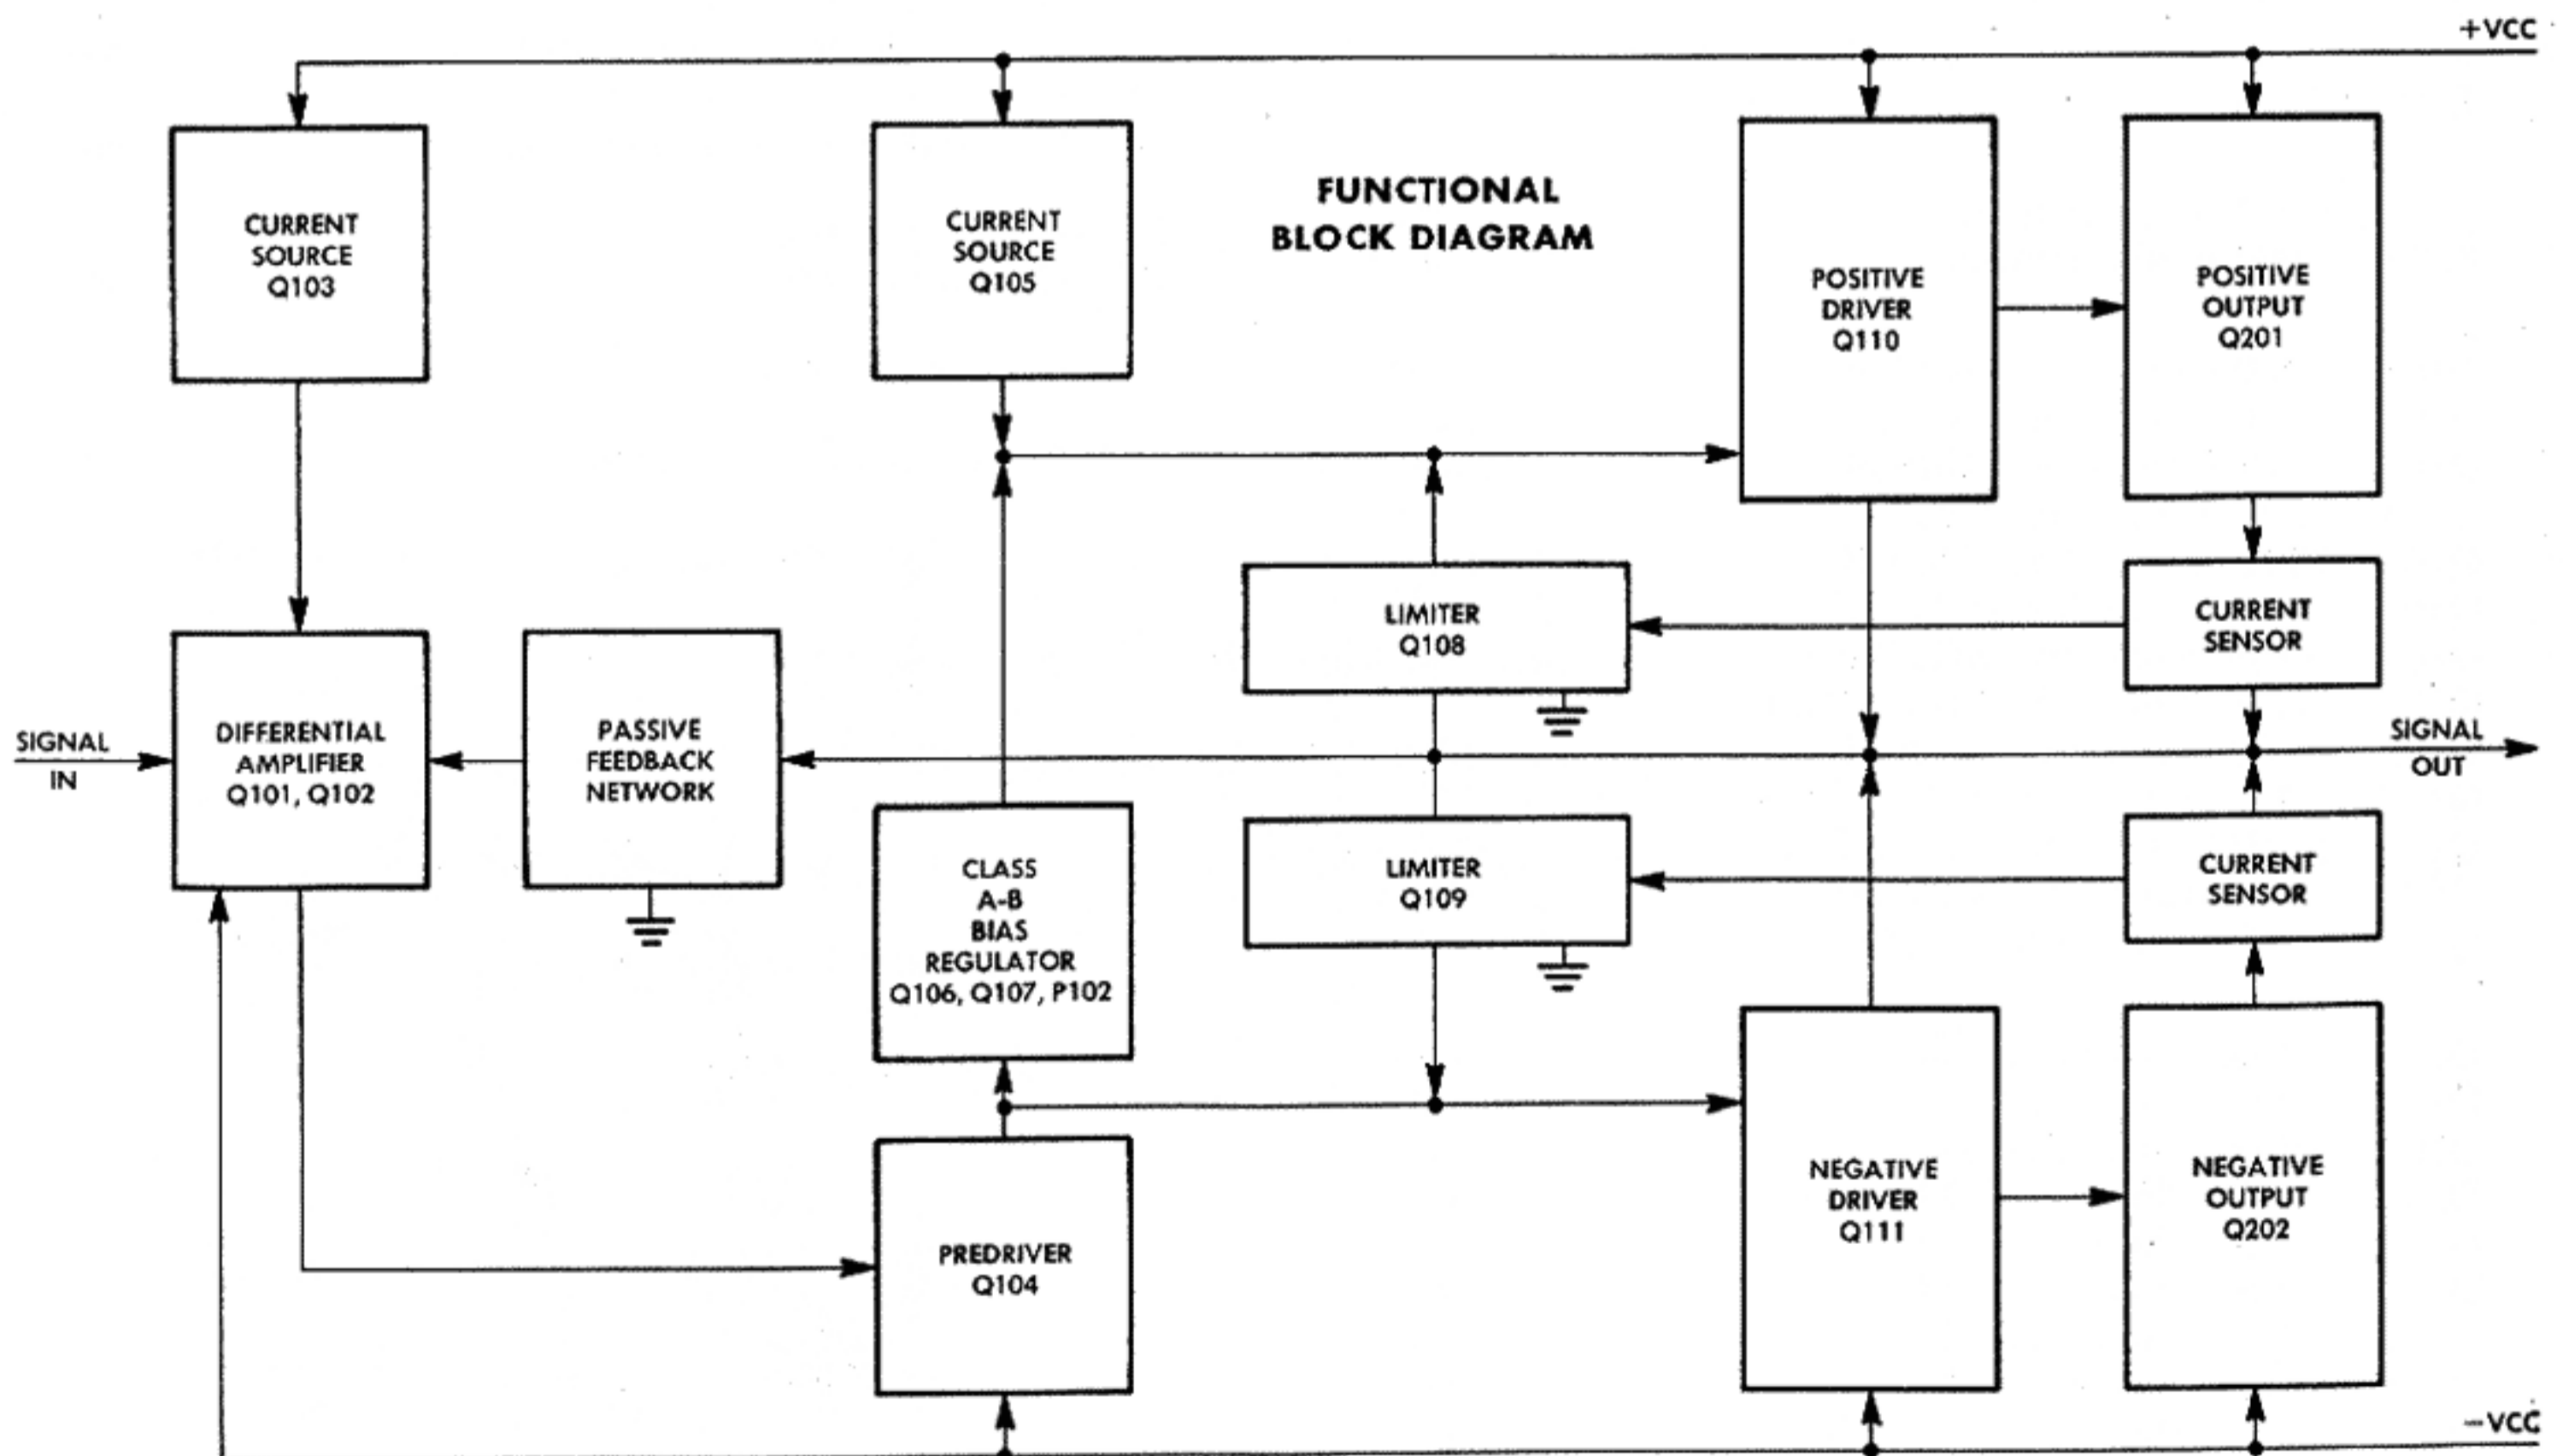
+VCC

CURRENT SOURCE Q103

CURRENT SOURCE Q105

FUNCTIONAL BLOCK DIAGRAM

POSITIVE DRIVER Q110

POSITIVE OUTPUT Q201

LIMITER Q108

CURRENT SENSOR

SIGNAL IN

DIFFERENTIAL AMPLIFIER Q101, Q102

PASSIVE FEEDBACK NETWORK

SIGNAL OUT

CLASS A-B BIAS REGULATOR Q106, Q107, P102

LIMITER Q109

CURRENT SENSOR

PREDRIVER Q104

NEGATIVE DRIVER Q111

NEGATIVE OUTPUT Q202

−VCC